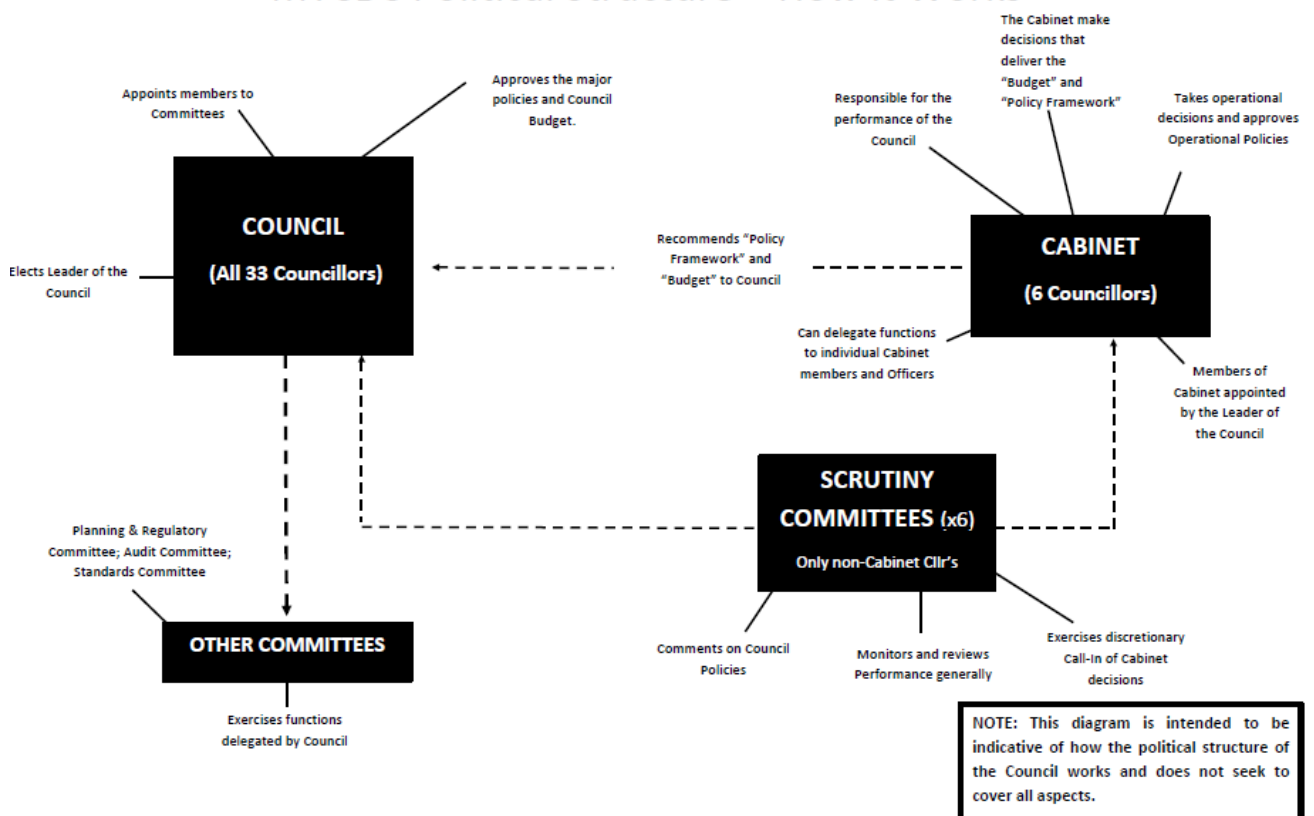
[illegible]

The Cabinet make decisions that deliver the "Budget" and "Policy Framework"

Appoints members to Committees

Approves the major policies and Council Budget.

Responsible for the performance of the Council

Takes operational decisions and approves Operational Policies

COUNCIL

(All 33 Councillors)

Elects Leader of the Council

Recommends "Policy Framework" and "Budget" to Council

CABINET

(6 Councillors)

Can delegate functions to individual Cabinet members and Officers

Members of Cabinet appointed by the Leader of the Council

SCRUTINY COMMITTEES (x6)

Only non-Cabinet Cllr's

Planning & Regulatory Committee; Audit Committee; Standards Committee

OTHER COMMITTEES

Exercises functions delegated by Council

Comments on Council Policies

Monitors and reviews Performance generally

Exercises discretionary Call-In of Cabinet decisions

NOTE: This diagram is intended to be indicative of how the political structure of the Council works and does not seek to cover all aspects.